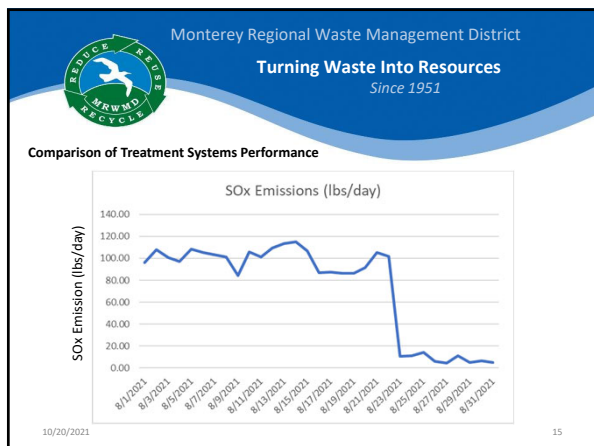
REDUCE REUSE MRWMD RECYCLE

Monterey Regional Waste Management District

**Turning Waste Into Resources**
*Since 1951*

**Comparison of Treatment Systems Performance**

SOx Emissions (lbs/day)

SOx Emission (lbs/day)

140.00
120.00
100.00
80.00
60.00
40.00
20.00
0.00

8/1/2021 8/3/2021 8/5/2021 8/7/2021 8/9/2021 8/11/2021 8/13/2021 8/15/2021 8/17/2021 8/19/2021 8/21/2021 8/23/2021 8/25/2021 8/27/2021 8/29/2021 8/31/2021

10/20/2021

15